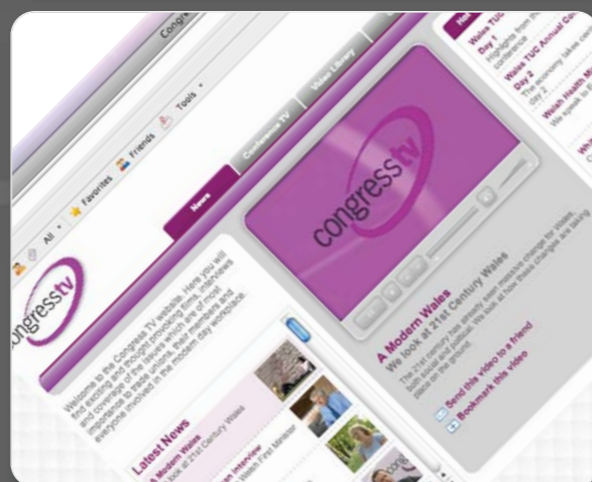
Congress

All ▾ Favorites Friends Tools ▾

News

Conference TV

Video Library

congresstv

congresstv

Welcome to the Congress TV website. Here you will find exciting and thought provoking films, interviews and coverage of the issues which are of most importance to trade unions, their members and everyone involved in the modern day workplace.

Latest News

A Modern Wales
We look at 21st Century Wales

interview
Welsh First Minister

A Modern Wales

We look at 21st Century Wales

The 21st century has already seen massive change for Wales both social and political. We look at how these changes are taking place on the ground.

Send this video to a friend

Bookmark this video

Wales TUC
Day 1
Highlights from the conference

Wales TUC Annual Co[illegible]
Day 2
The economy take cen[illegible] day 2

Welsh Health Mi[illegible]
We speak to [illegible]

Whi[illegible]